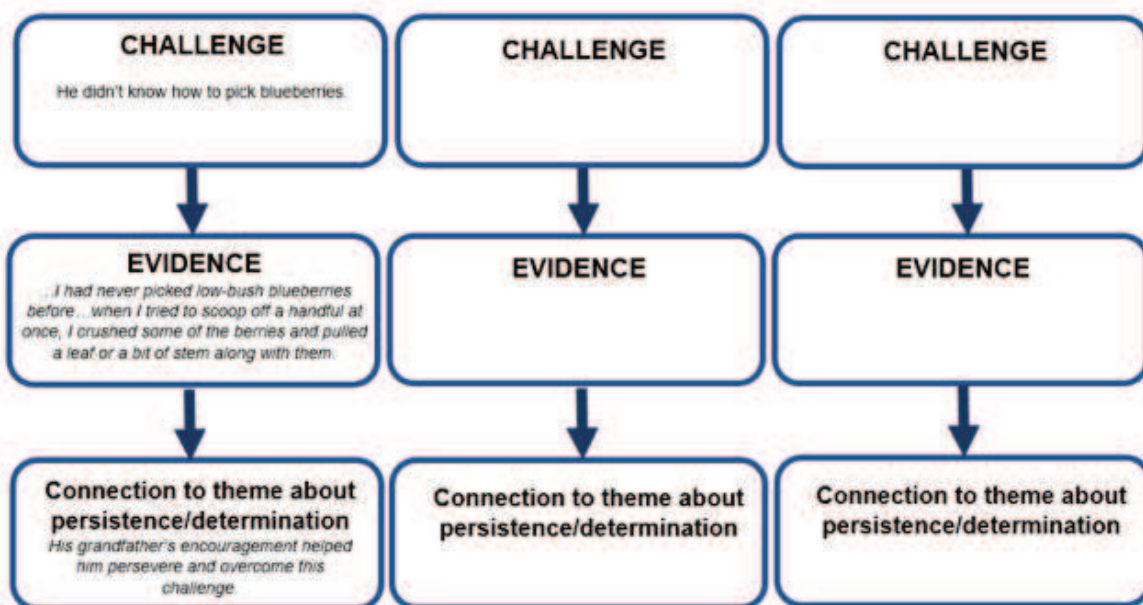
CHALLENGE

He didn't know how to pick blueberries.

EVIDENCE

I had never picked low-bush blueberries before…when I tried to scoop off a handful at once, I crushed some of the berries and pulled a leaf or a bit of stem along with them.

Connection to theme about persistence/determination

His grandfather's encouragement helped him persevere and overcome this challenge.

CHALLENGE

EVIDENCE

Connection to theme about persistence/determination

CHALLENGE

EVIDENCE

Connection to theme about persistence/determination